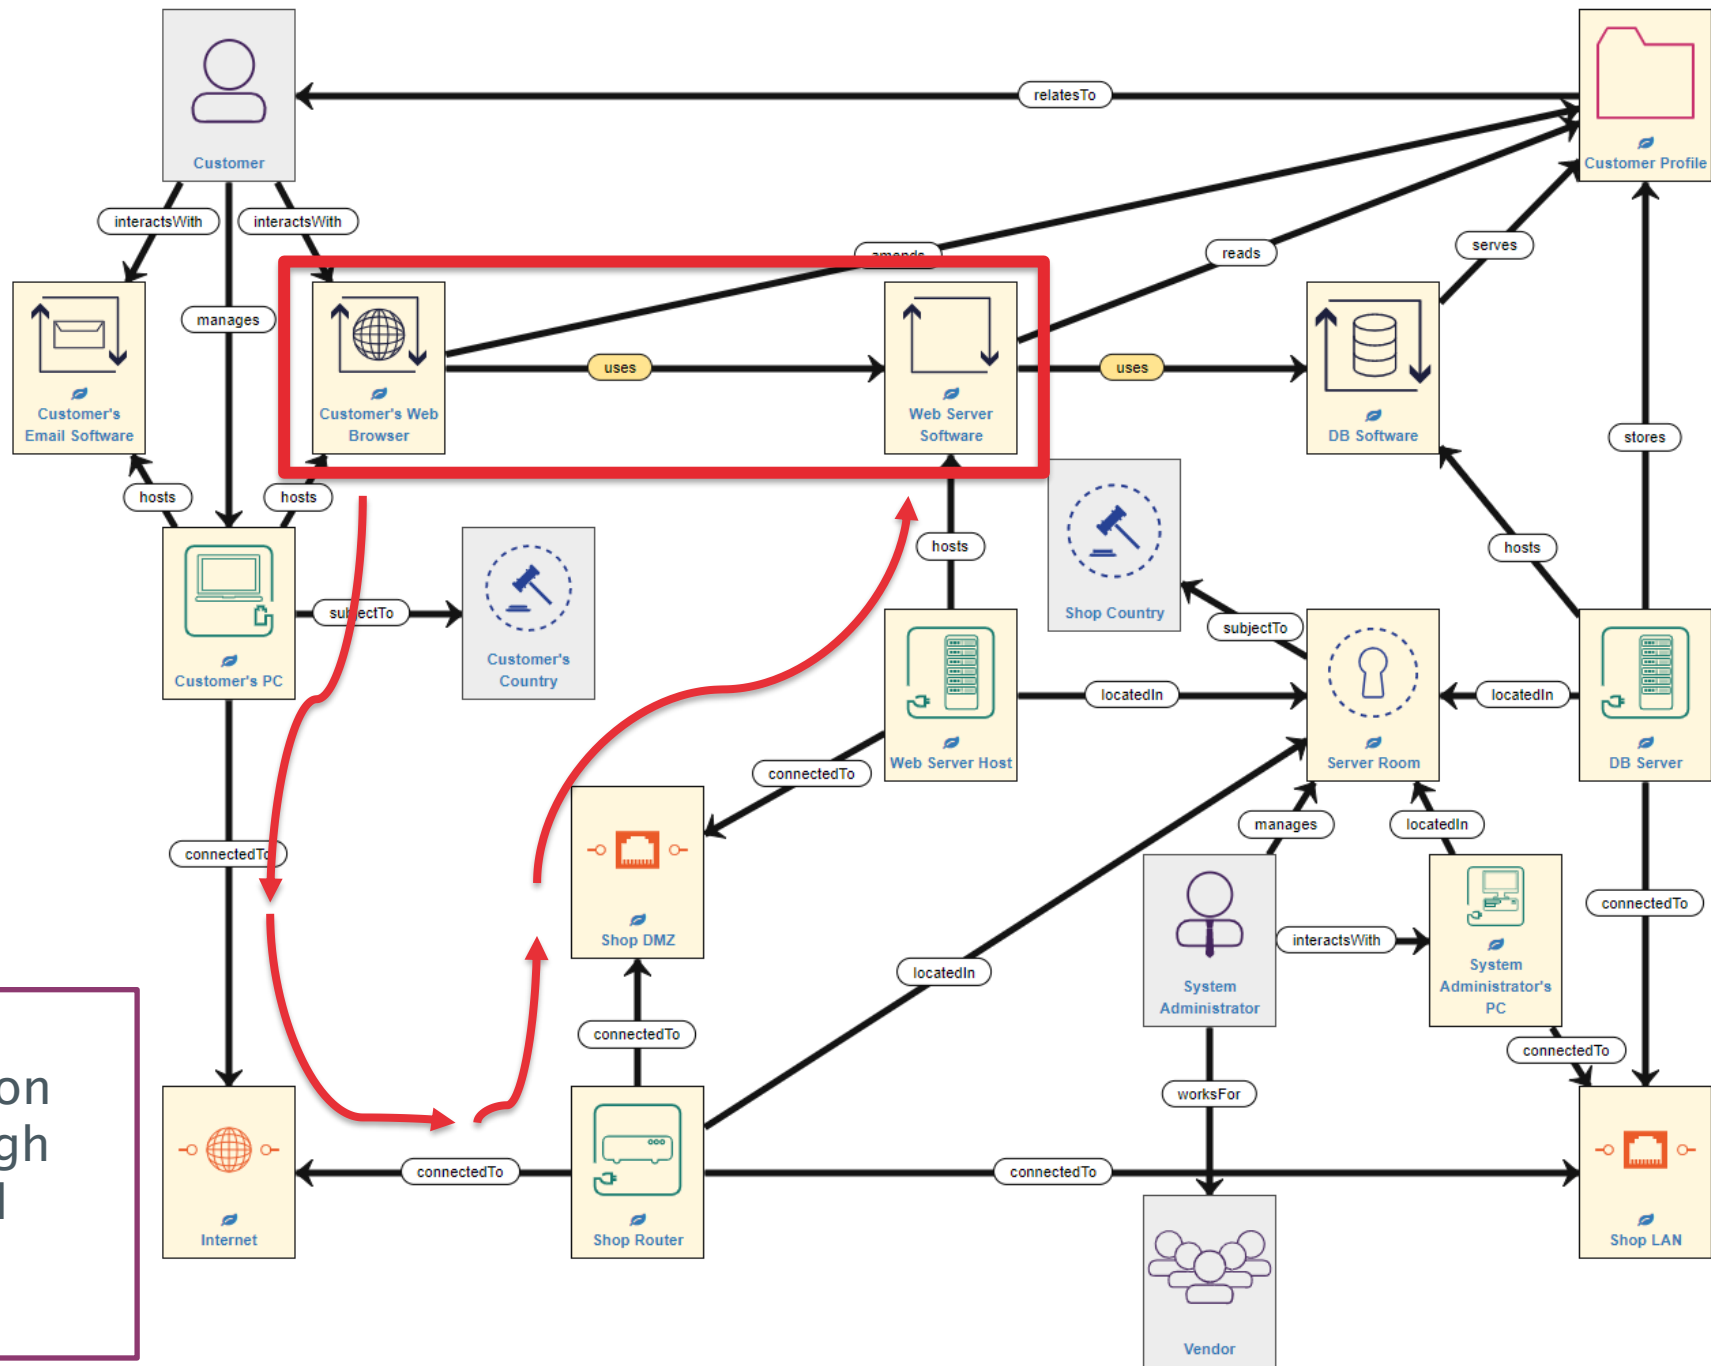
Customer

Customer Profile

relatesTo

interactsWith

interactsWith

manages

amends

reads

serves

Customer's Email Software

Customer's Web Browser

uses

Web Server Software

uses

DB Software

stores

hosts

hosts

hosts

hosts

Customer's PC

subjectTo

Customer's Country

Shop Country

subjectTo

Web Server Host

locatedIn

Server Room

locatedIn

DB Server

connectedTo

connectedTo

Shop DMZ

manages

locatedIn

System Administrator

interactsWith

System Administrator's PC

connectedTo

locatedIn

connectedTo

connectedTo

worksFor

Internet

connectedTo

Shop Router

connectedTo

Shop LAN

Vendor

on
gh
l